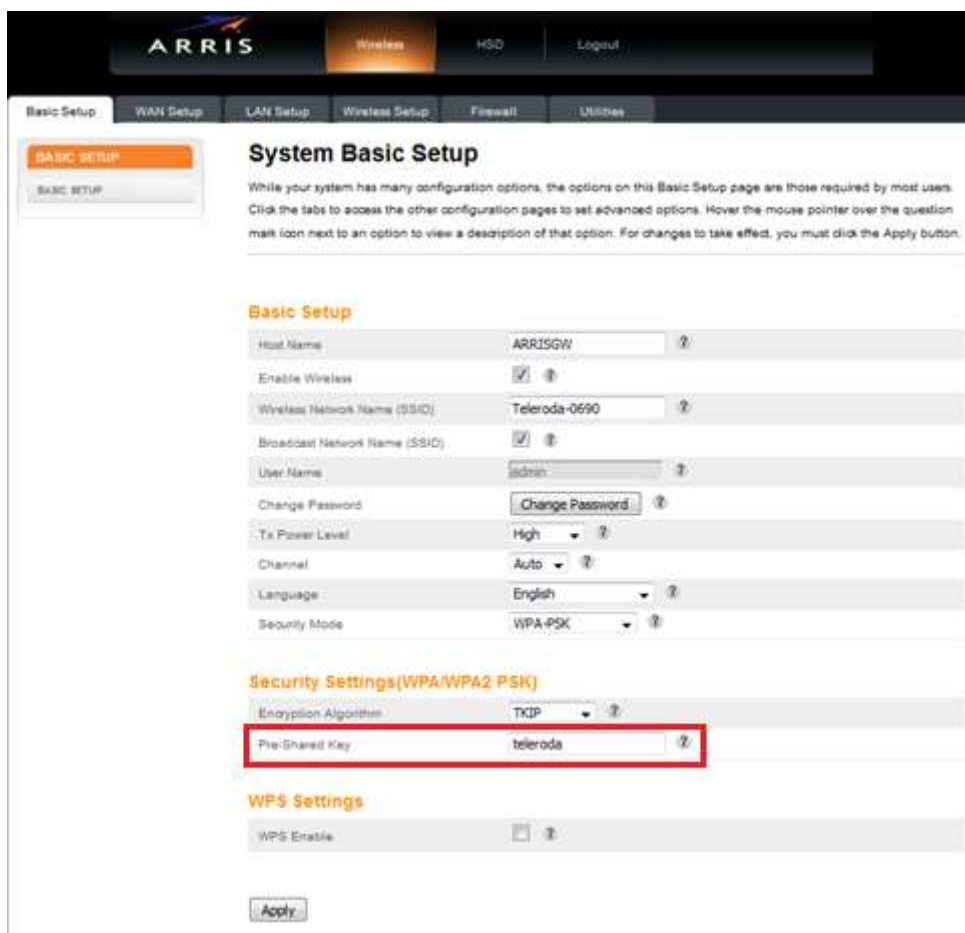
ARRIS

Wireless HSD Logout

Basic Setup WAN Setup LAN Setup Wireless Setup Firewall Utilities

BASIC SETUP

BASIC SETUP

System Basic Setup

While your system has many configuration options, the options on this Basic Setup page are those required by most users. Click the tabs to access the other configuration pages to set advanced options. Hover the mouse pointer over the question mark icon next to an option to view a description of that option. For changes to take effect, you must click the Apply button.

Basic Setup

| | |
|---|---|
| Host Name | ARRISGW ? |
| Enable Wireless | ? |
| Wireless Network Name (SSID) | Teleroda-0690 ? |
| Broadcast Network Name (SSID) | ? |
| User Name | admin ? |
| Change Password | Change Password ? |
| Tx Power Level | High ? |
| Channel | Auto ? |
| Language | English ? |
| Security Mode | WPA-PSK ? |

Security Settings(WPA/WPA2 PSK)

| | |
|---|---|
| Encryption Algorithm | TKIP ? |
| Pre-Shared Key | teleroda ? |

WPS Settings

| | |
|---|---|
| WPS Enable | ? |

Apply